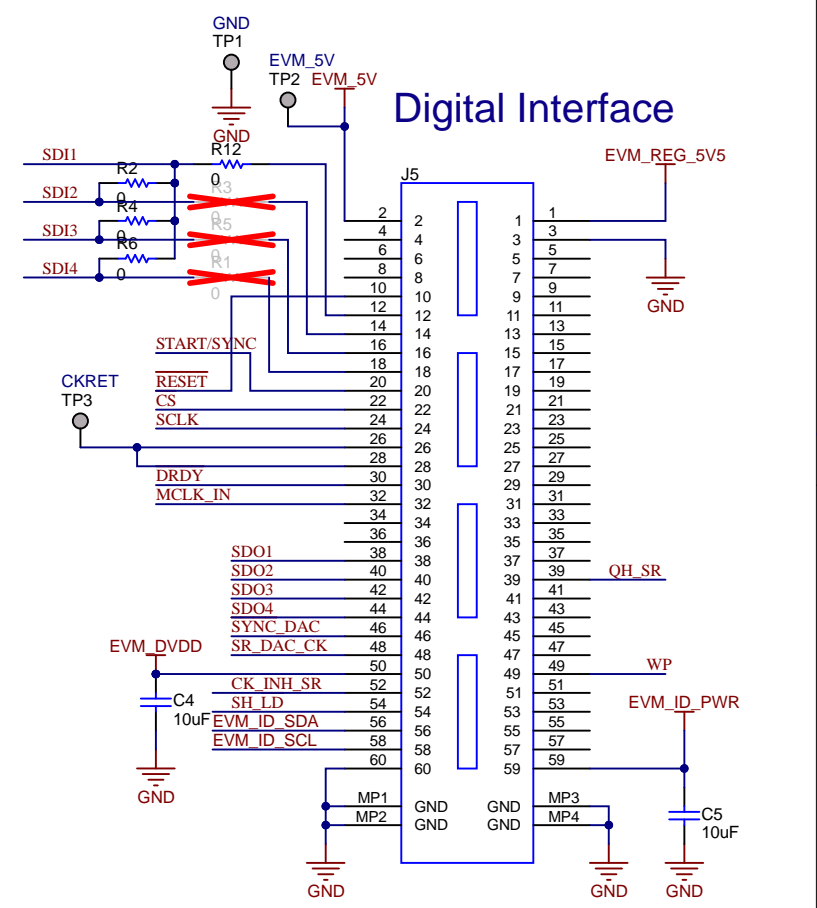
GND
TP1
GND
EVM_5V
TP2 EVM_5V
Digital Interface
EVM_REG_5V5
SDI1
R12
0
R2
0
SDI2
R3
0
R4
SDI3
0
R5
0
R6
SDI4
0
R1
0
J5
2 2 1 1
4 4 3 3
6 6 5 5
8 8 7 7
10 10 9 9
12 12 11 11
14 14 13 13
16 16 15 15
18 18 17 17
20 20 19 19
22 22 21 21
24 24 23 23
26 26 25 25
28 28 27 27
30 30 29 29
32 32 31 31
34 34 33 33
36 36 35 35
38 38 37 37
40 40 39 39
42 42 41 41
44 44 43 43
46 46 45 45
48 48 47 47
50 50 49 49
52 52 51 51
54 54 53 53
56 56 55 55
58 58 57 57
60 60 59 59
GND
START/SYNC
$\overline{RESET}$
CKRET
TP3
$\overline{CS}$
SCLK
DRDY
MCLK_IN
SDO1
SDO2
SDO3
SDO4
SYNC_DAC
SR_DAC_CK
QH_SR
EVM_DVDD
WP
C4
10uF
CK_INH_SR
SH_LD
EVM_ID_SDA
EVM_ID_SCL
EVM_ID_PWR
GND
MP1 GND GND MP3
MP2 GND GND MP4
C5
10uF
GND
GND
GND